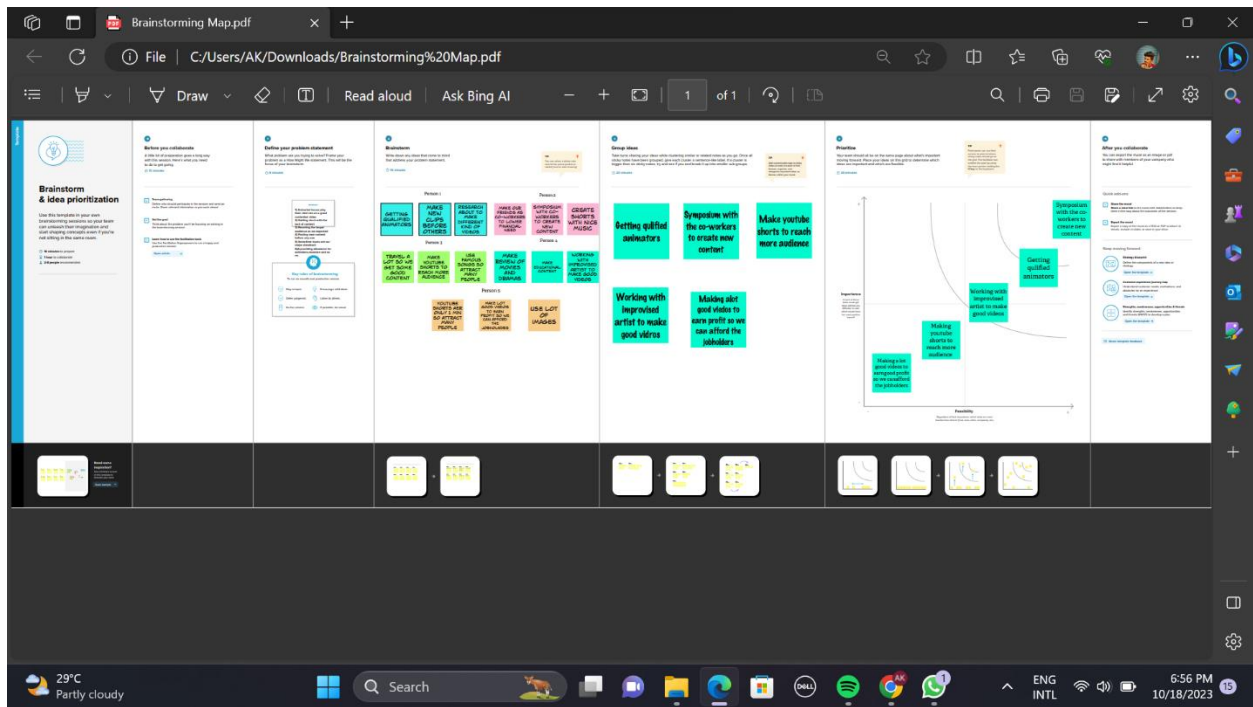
Brainstorming Map.pdf

File | C:/Users/AK/Downloads/Brainstorming%20Map.pdf

Draw Read aloud Ask Bing AI 1 of 1

Brainstorm & idea prioritization

Use this template in your own brainstorming sessions so your team can unleash their imagination and start shaping concepts even if you're not sitting in the same room.

Before you collaborate

Define your problem statement

Brainstorm

Person 1

GETTING QUALIFIED ANIMATORS

MAKE NEW CLIPS BEFORE OTHERS

RESEARCH ABOUT TO MAKE DIFFERENT KIND OF VIDEOS

Person 2

TRAVEL A LOT SO WE GET SOME GOOD CONTENT

MAKE YOUTUBE SHORTS TO REACH MORE AUDIENCE

USE FAMOUS SONGS TO ATTRACT MANY PEOPLE

MAKE REVIEW OF MOVIES AND DRAMAS

Person 3

MAKE OCCASIONAL CONTENT

WORKING WITH IMPROVISED ARTIST TO MAKE GOOD VIDEOS

SYMPOSIUM WITH CO-WORKERS TO CREATE NEW CONTENT

CREATE SHORTS WITH NICE MUSIC

Person 4

YOUTUBE SHORTS ARE ONLY 1 MIN SO ATTRACT MANY PEOPLE

MAKE LOT GOOD VIDEOS TO EARN PROFIT SO WE CAN AFFORD THE JOBHOLDERS

USE LOT OF IMAGES

Group ideas

Getting qulified animators

Symposium with the co-workers to create new content

Make youtube shorts to reach more audience

Working with improvised artist to make good vidros

Making alot good vidios to earn profit so we can afford the jobholders

Prioritize

Symposium with the co-workers to create new content

Getting qulified animators

Working with improvised artist to make good videos

Making youtube shorts to reach more audience

Making a lot good videos to earngood profit so we canafford the jobholders

Importance

Feasibility

After you collaborate

29°C
Partly cloudy

Search

ENG
INTL

6:56 PM
10/18/2023